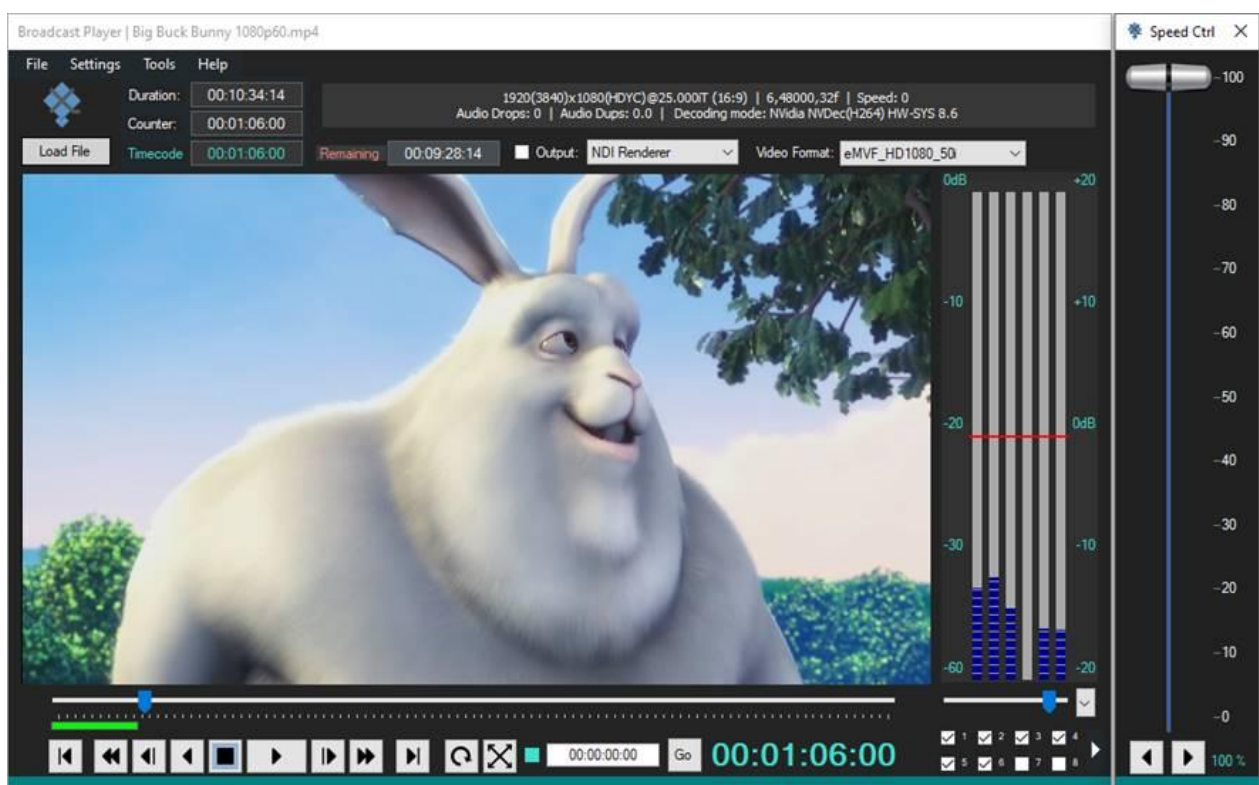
Broadcast Player | Big Buck Bunny 1080p60.mp4

File Settings Tools Help

Duration: 00:10:34:14
Counter: 00:01:06:00
Load File Timecode 00:01:06:00 Remaining 00:09:28:14

1920(3840)x1080(HDYC)@25.000T (16:9) | 6,48000,32f | Speed: 0
Audio Drops: 0 | Audio Dups: 0.0 | Decoding mode: NVidia NVDec(H264) HW-SYS 8.6

Output: NDI Renderer Video Format: eMVF_HD1080_50i

0dB +20
-10 +10
-20 0dB
-30 -10
-60 -20

1 2 3 4
5 6 7 8

00:00:00:00 Go 00:01:06:00

Speed Ctrl ✕
-100
-90
-80
-70
-60
-50
-40
-30
-20
-10
-0
100 %